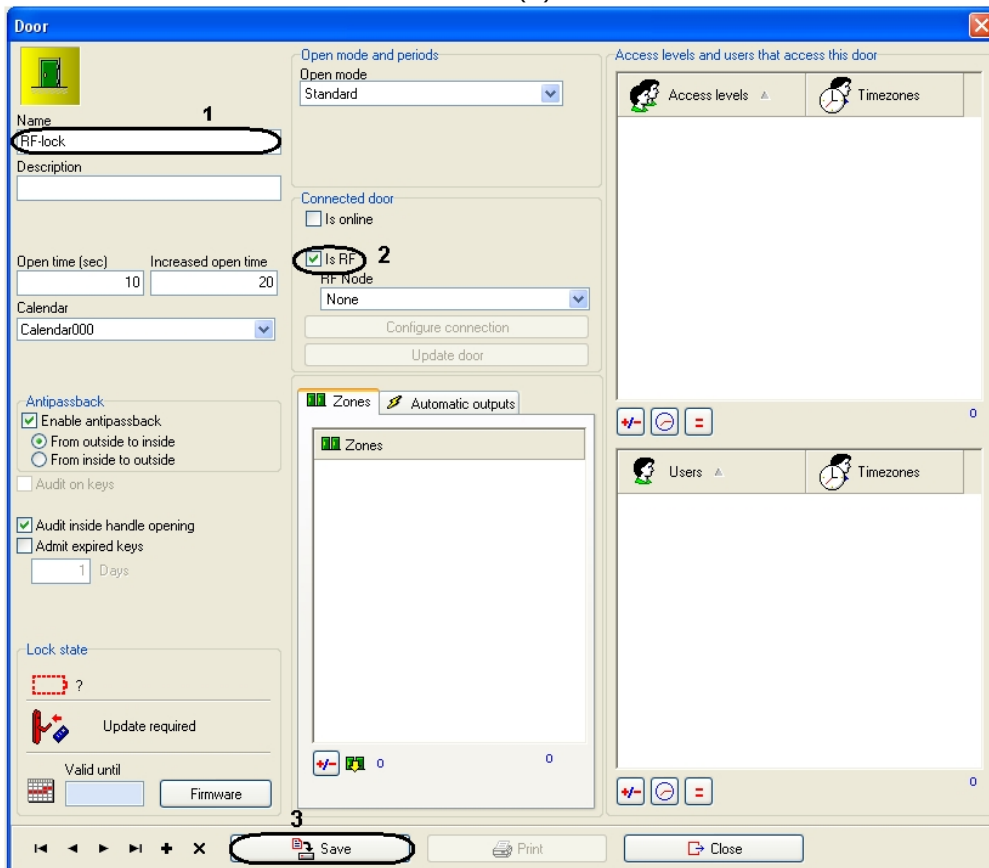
Door

Name 1
RF-lock
Description

Open time (sec) 10
Increased open time 20
Calendar
Calendar000

Antipassback
Enable antipassback
From outside to inside
From inside to outside
Audit on keys

Audit inside handle opening
Admit expired keys
1 Days

Lock state
?
Update required
Valid until
Firmware

Open mode and periods
Open mode
Standard

Connected door
Is online
Is RF 2
RF Node
None
Configure connection
Update door

Zones
Automatic outputs
Zones
0
0

Access levels and users that access this door
Access levels
Timezones
0
Users
Timezones
0

3
Save
Print
Close